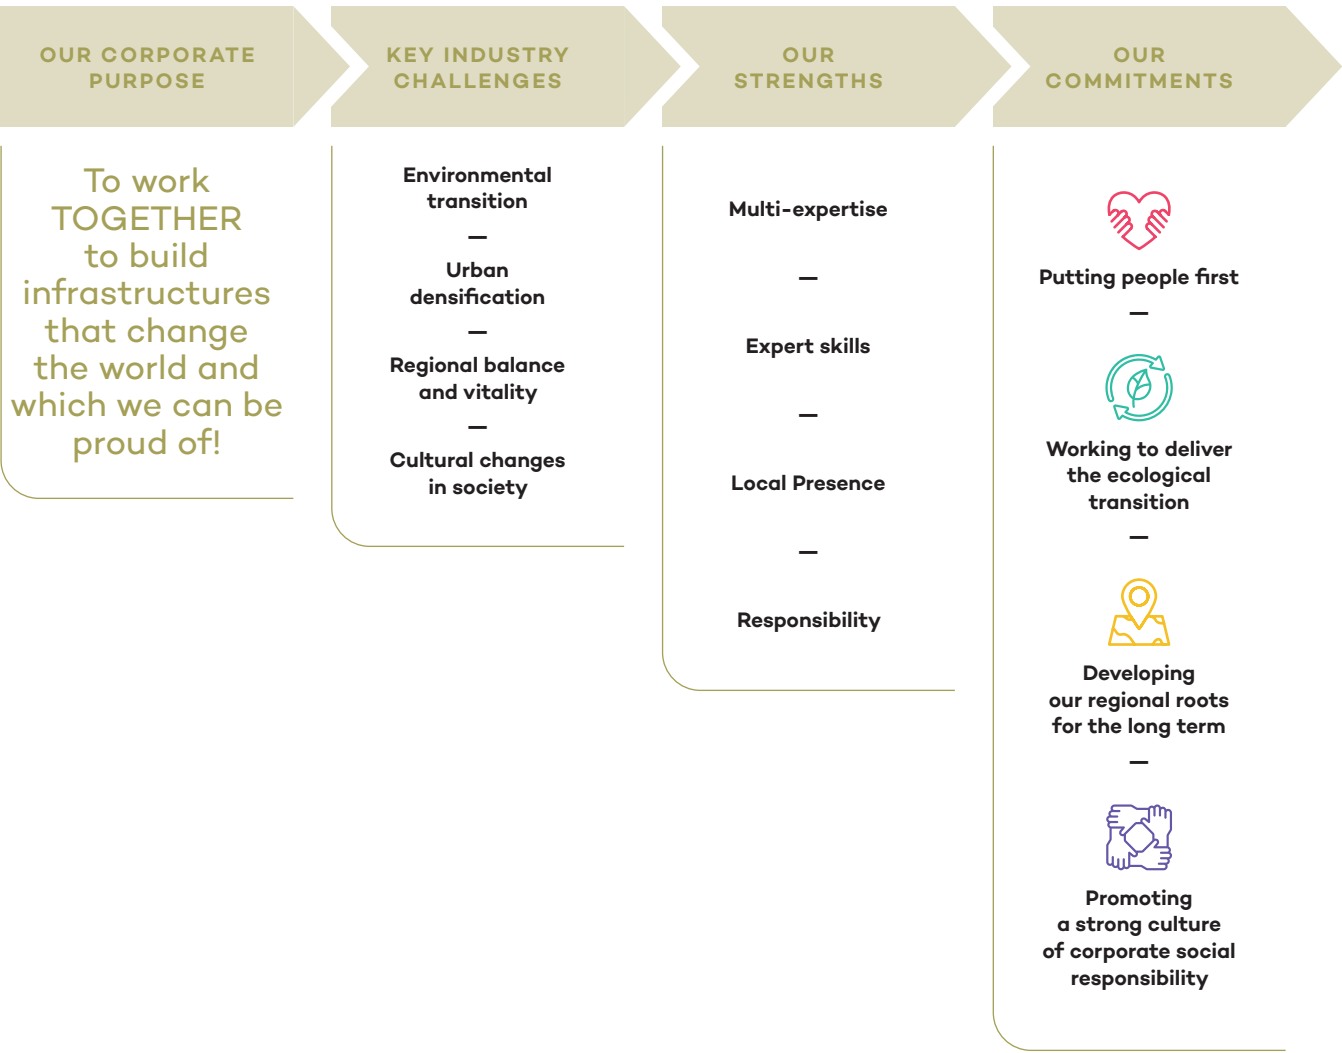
OUR CORPORATE PURPOSE

To work TOGETHER to build infrastructures that change the world and which we can be proud of!

KEY INDUSTRY CHALLENGES

Environmental transition

—

Urban densification

—

Regional balance and vitality

—

Cultural changes in society

OUR STRENGTHS

Multi-expertise

—

Expert skills

—

Local Presence

—

Responsibility

OUR COMMITMENTS

Putting people first

—

Working to deliver the ecological transition

—

Developing our regional roots for the long term

—

Promoting a strong culture of corporate social responsibility